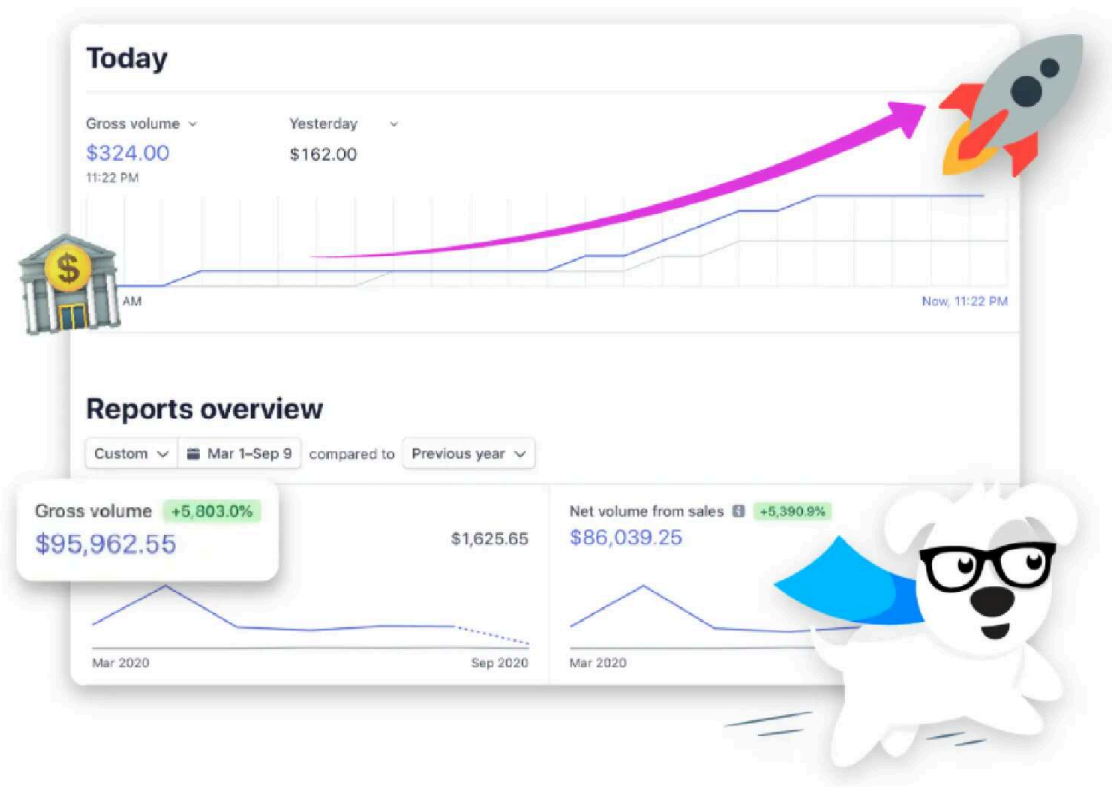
Today

Gross volume
$324.00
11:22 PM

Yesterday
$162.00

AM

Now, 11:22 PM

Reports overview

Custom
Mar 1–Sep 9
compared to
Previous year

Gross volume +5,803.0%
$95,962.55

$1,625.65

Mar 2020
Sep 2020

Net volume from sales +5,390.9%
$86,039.25

Mar 2020